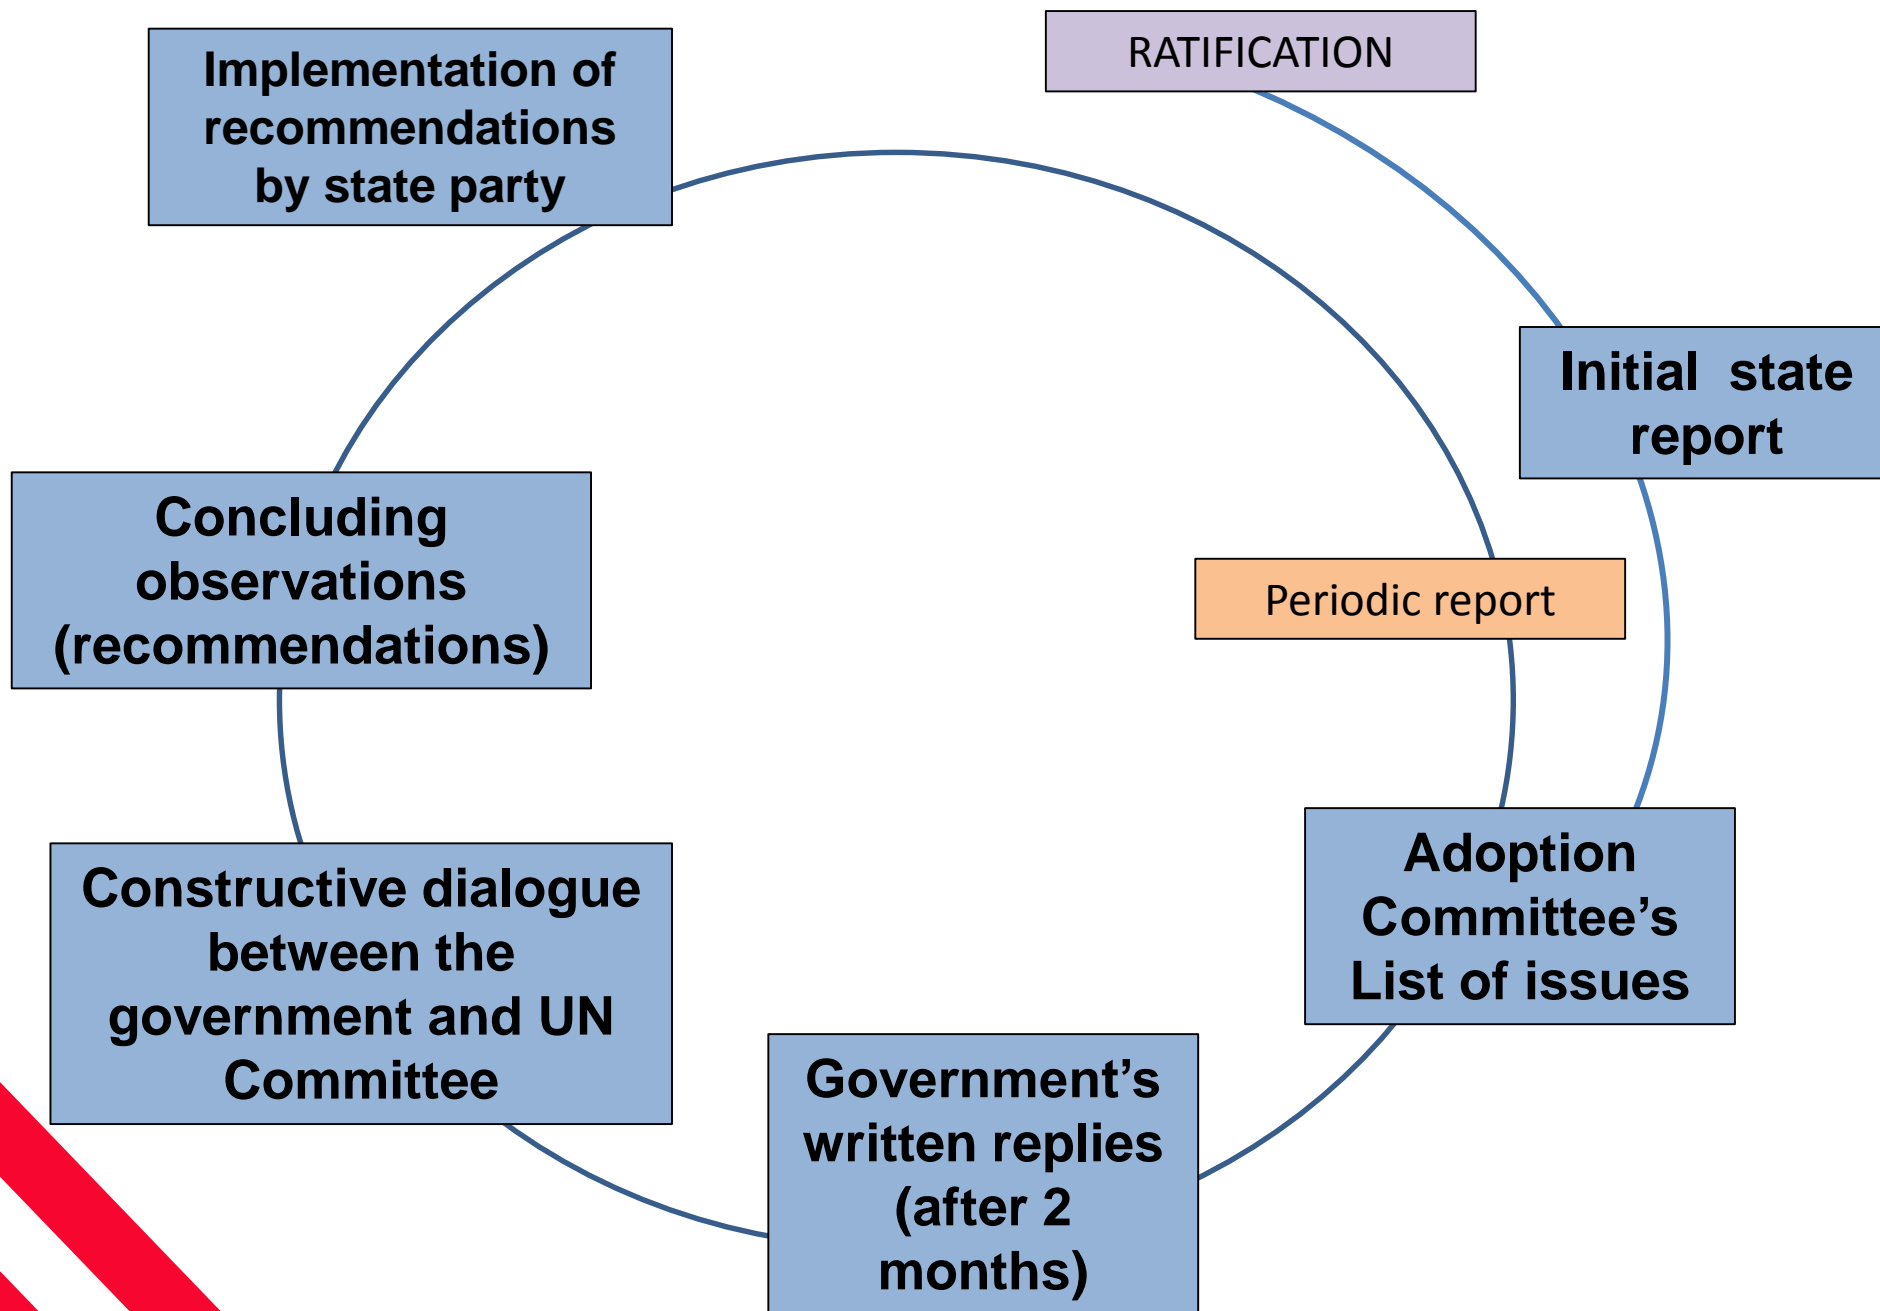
RATIFICATION

Initial state report

Periodic report

Adoption Committee’s List of issues

Government’s written replies (after 2 months)

Constructive dialogue between the government and UN Committee

Concluding observations (recommendations)

Implementation of recommendations by state party